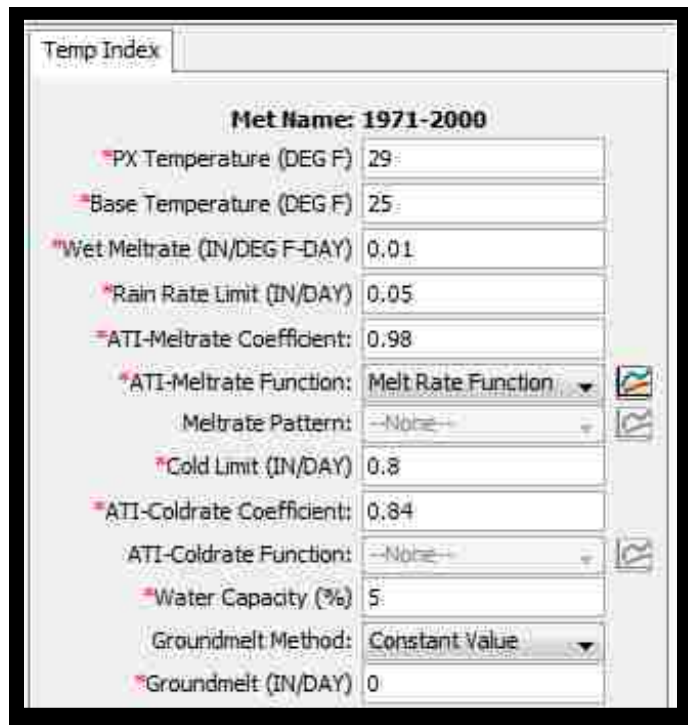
Temp Index

Met Name: 1971-2000

*PX Temperature (DEG F) 29

*Base Temperature (DEG F) 25

*Wet Meltrate (IN/DEG F-DAY) 0.01

*Rain Rate Limit (IN/DAY) 0.05

*ATI-Meltrate Coefficient: 0.98

*ATI-Meltrate Function: Melt Rate Function

Meltrate Pattern: --None--

*Cold Limit (IN/DAY) 0.8

*ATI-Coldrate Coefficient: 0.84

ATI-Coldrate Function: --None--

*Water Capacity (%) 5

Groundmelt Method: Constant Value

*Groundmelt (IN/DAY) 0